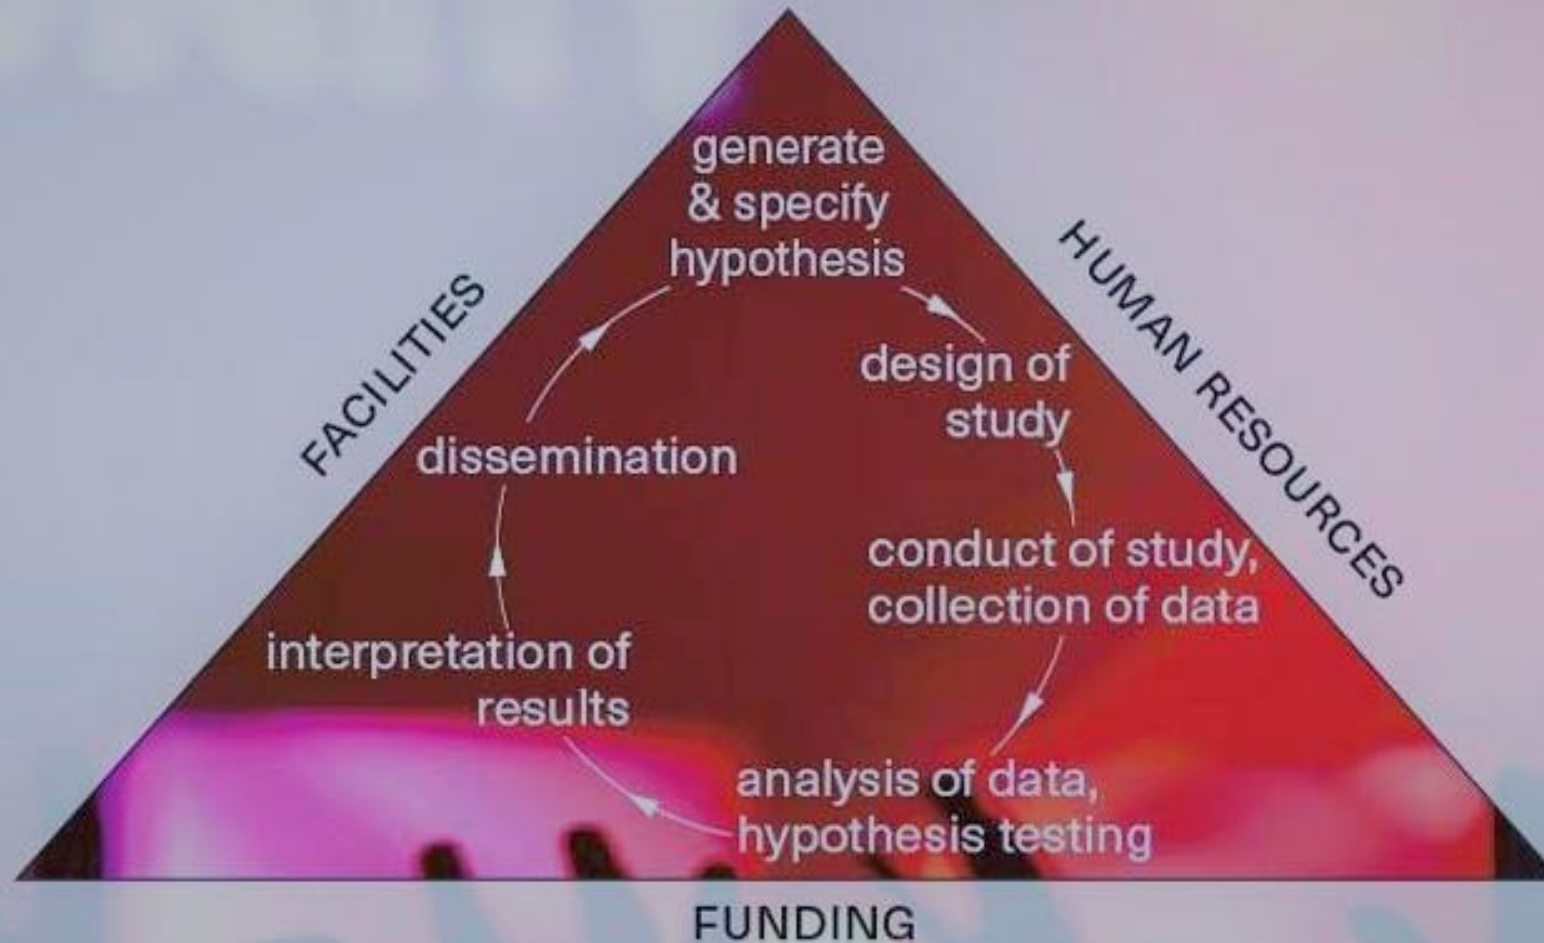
generate & specify hypothesis

design of study

conduct of study, collection of data

analysis of data, hypothesis testing

interpretation of results

dissemination

FACILITIES

HUMAN RESOURCES

FUNDING